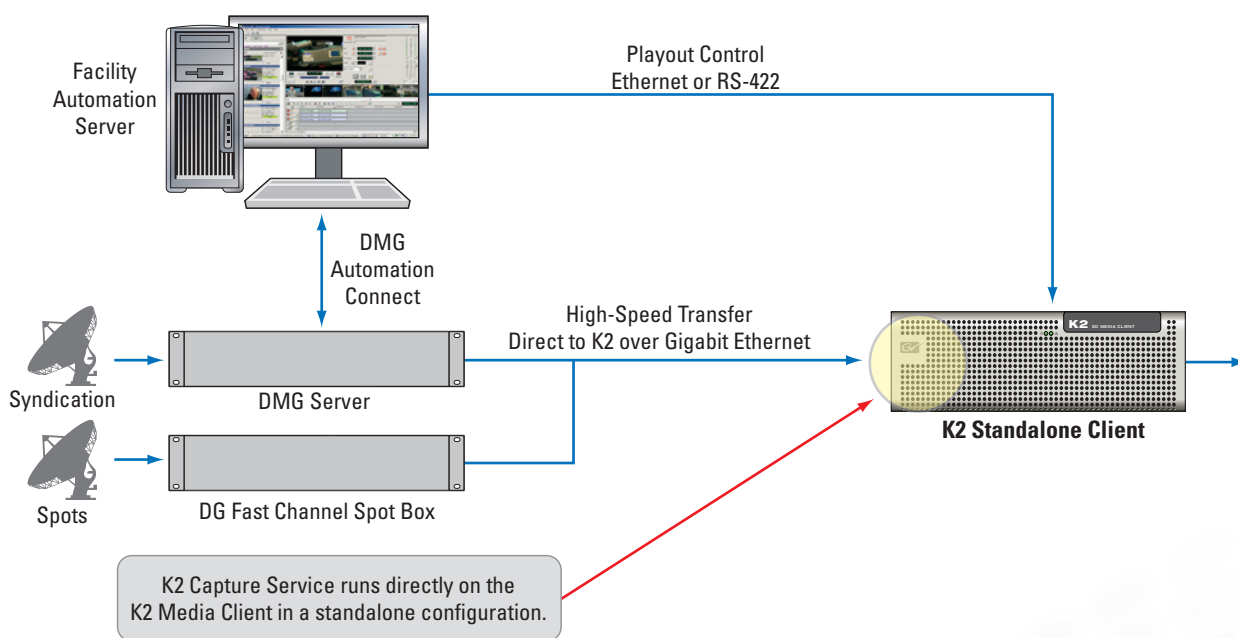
Facility Automation Server

Playout Control
Ethernet or RS-422

DMG Automation Connect

High-Speed Transfer
Direct to K2 over Gigabit Ethernet

K2 SD MEDIA CLIENT

Syndication

DMG Server

K2 Standalone Client

Spots

DG Fast Channel Spot Box

K2 Capture Service runs directly on the K2 Media Client in a standalone configuration.